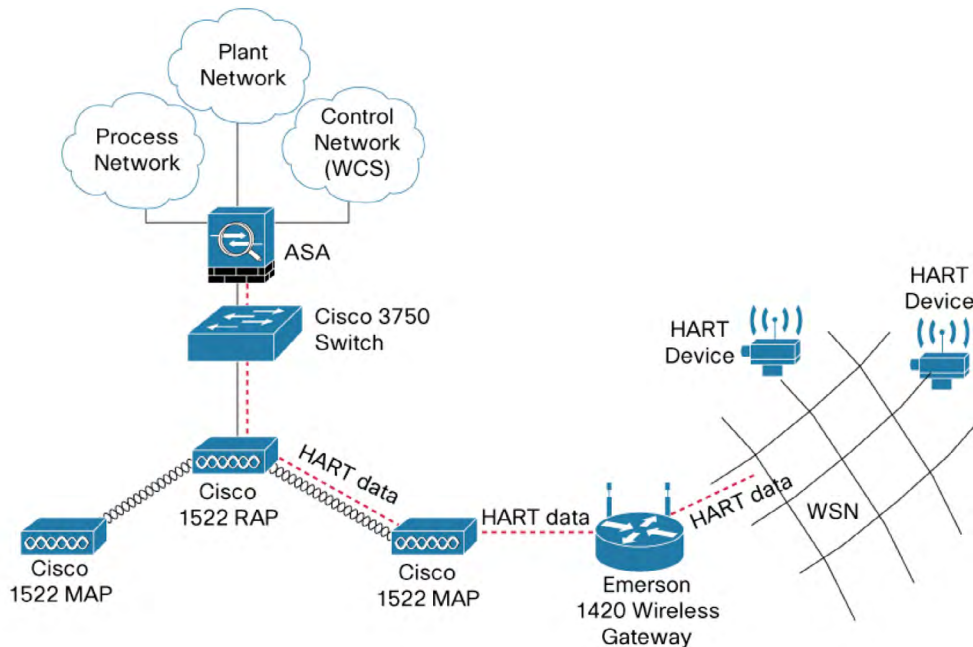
Plant Network

Process Network

Control Network (WCS)

ASA

Cisco 3750 Switch

HART Device

HART Device

HART data

Cisco 1522 RAP

Cisco 1522 MAP

Cisco 1522 MAP

HART data

HART data

WSN

Emerson 1420 Wireless Gateway